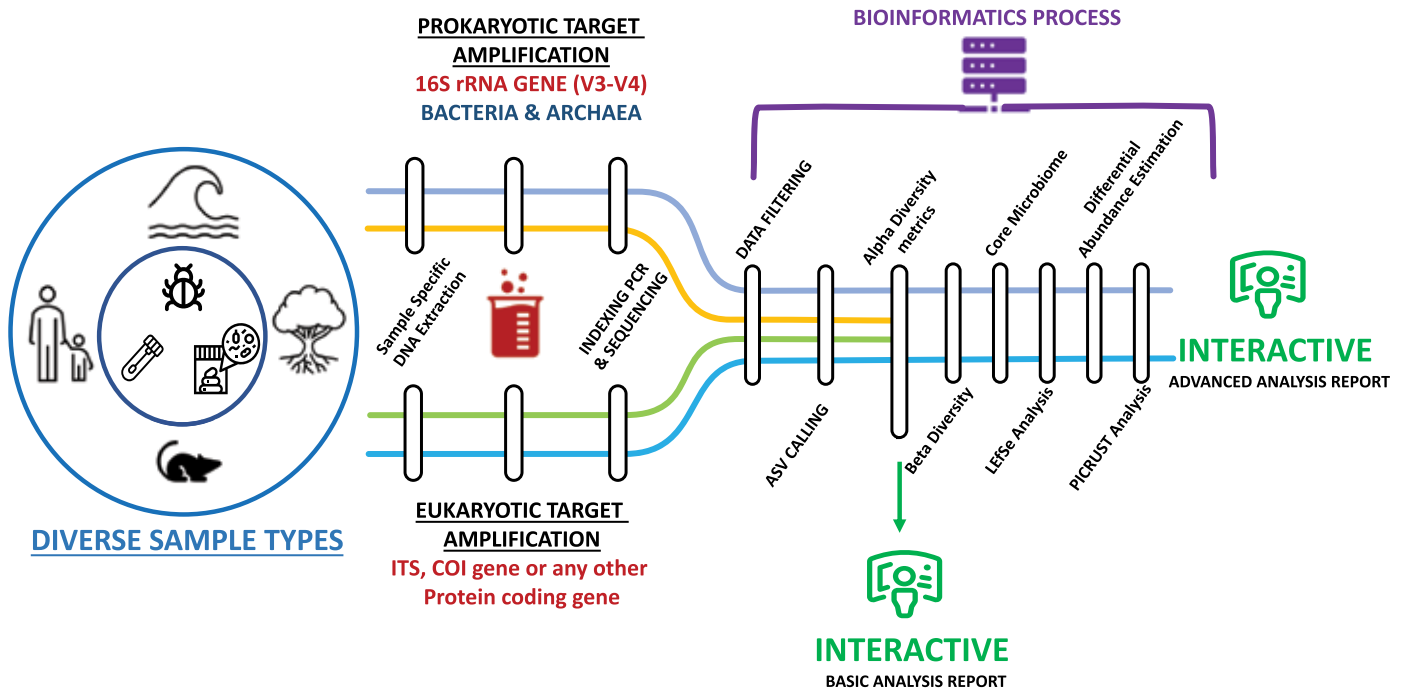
PROKARYOTIC TARGET AMPLIFICATION
16S rRNA GENE (V3-V4)
BACTERIA & ARCHAEA

BIOINFORMATICS PROCESS

DATA FILTERING
Alpha Diversity metrics
Core Microbiome
Differential Abundance Estimation

Sample Specific DNA Extraction
INDEXING PCR & SEQUENCING

ASV CALLING
Beta Diversity
LEfSe Analysis
PICRUST Analysis

INTERACTIVE
ADVANCED ANALYSIS REPORT

EUKARYOTIC TARGET AMPLIFICATION
ITS, COI gene or any other Protein coding gene

DIVERSE SAMPLE TYPES

INTERACTIVE
BASIC ANALYSIS REPORT